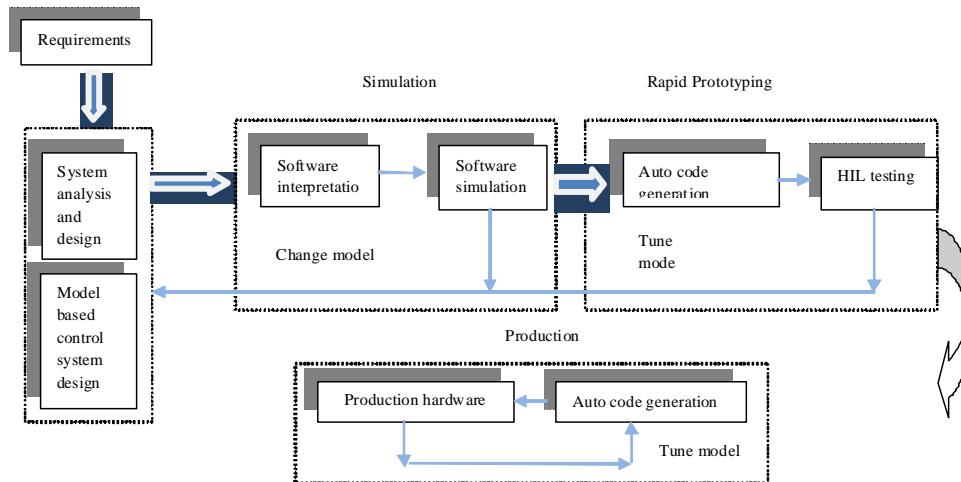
Requirements

Simulation

Rapid Prototyping

System analysis and design

Model based control system design

Software interpretatio

Software simulation

Change model

Auto code generation

HIL testing

Tune mode

Production

Production hardware

Auto code generation

Tune model